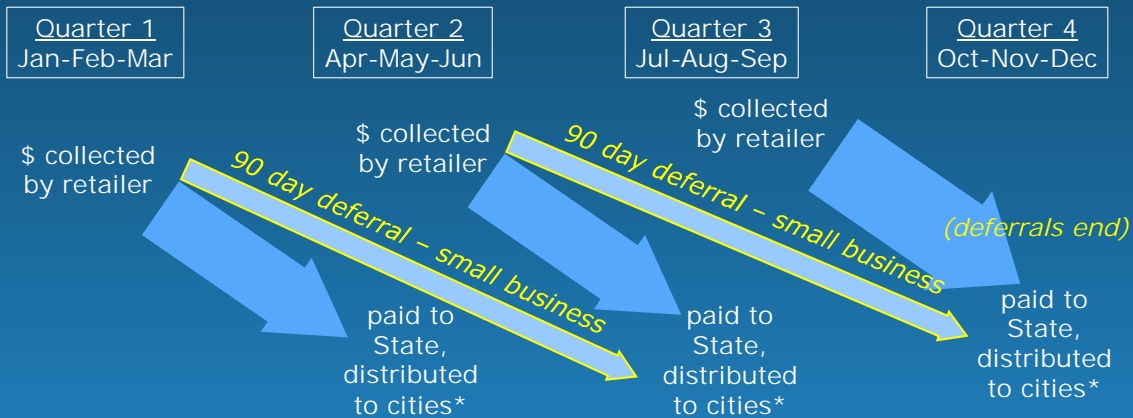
Quarter 1
Jan-Feb-Mar

Quarter 2
Apr-May-Jun

Quarter 3
Jul-Aug-Sep

Quarter 4
Oct-Nov-Dec

$ collected by retailer

90 day deferral – small business

paid to State, distributed to cities*

$ collected by retailer

90 day deferral – small business

paid to State, distributed to cities*

$ collected by retailer

(deferrals end)

paid to State, distributed to cities*